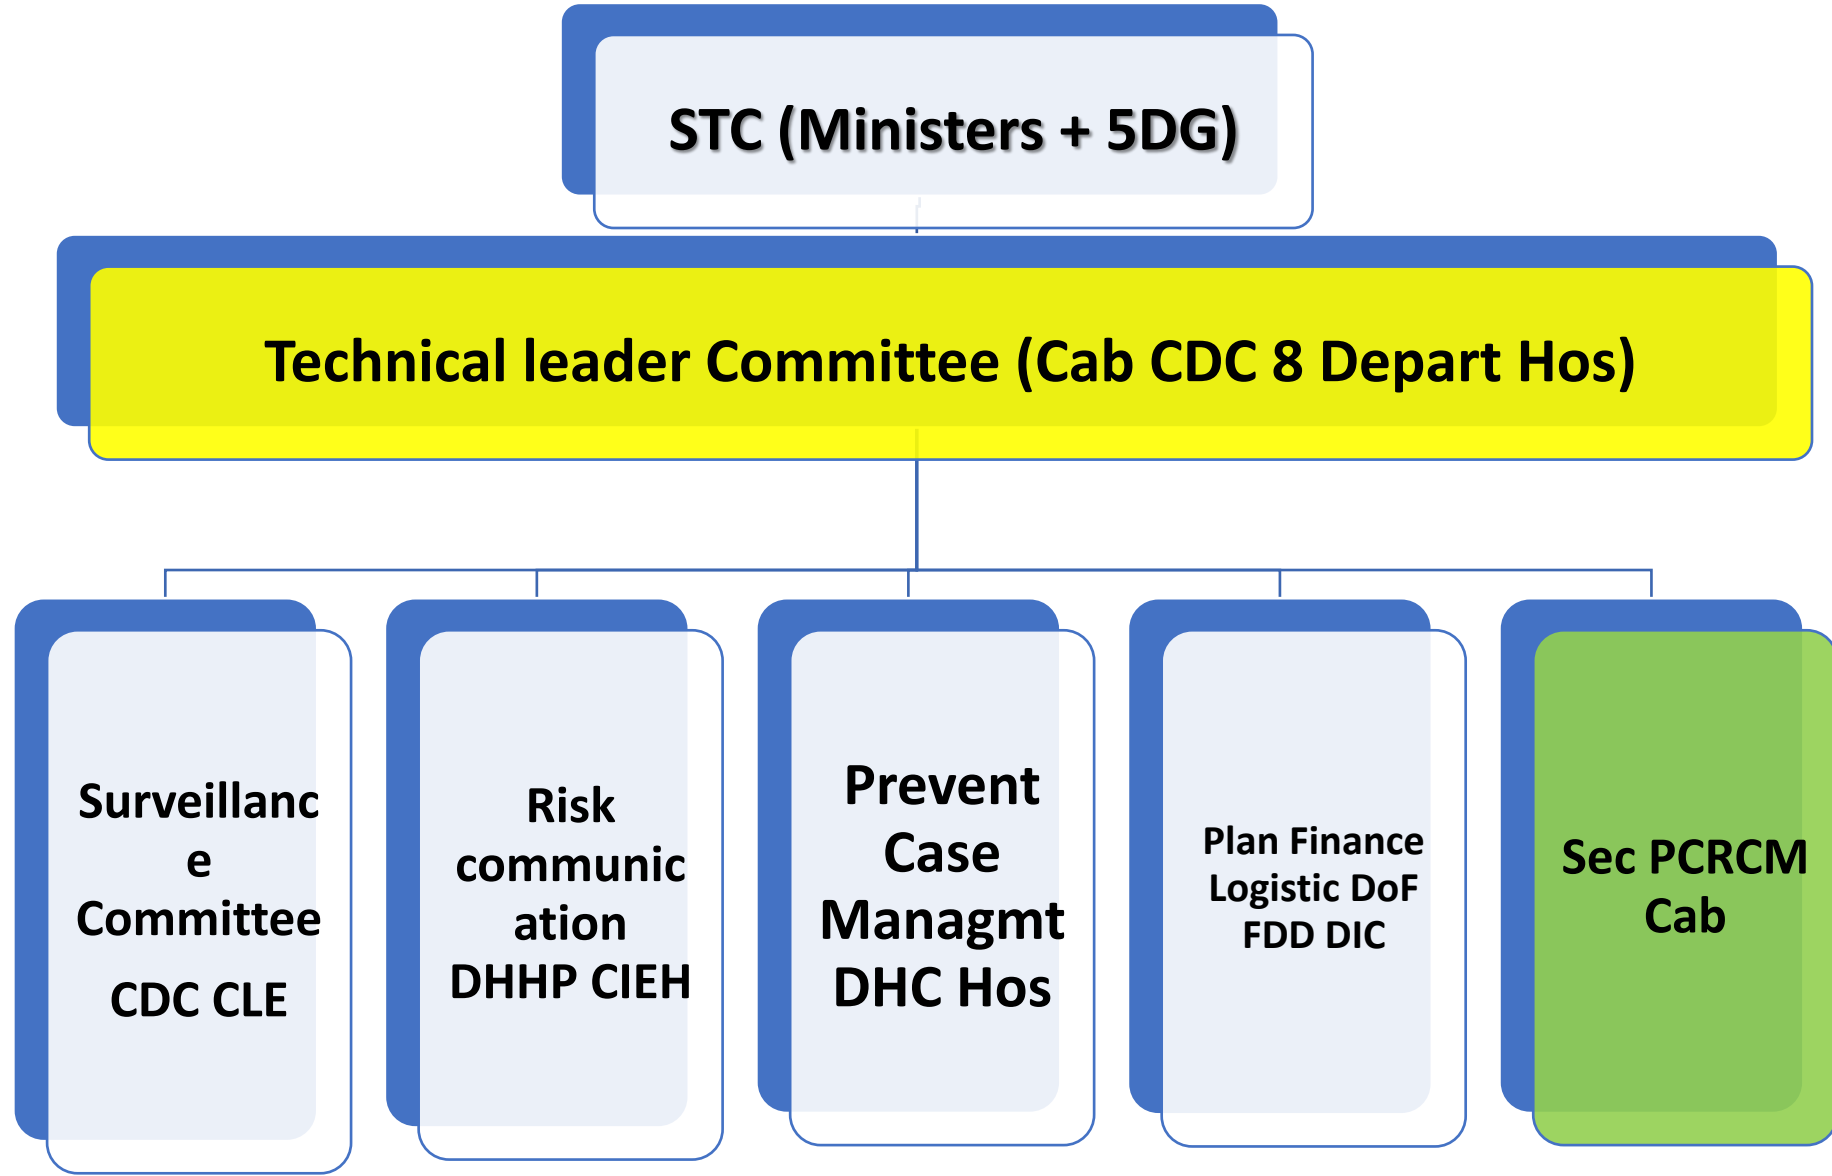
STC (Ministers + 5DG)

Technical leader Committee (Cab CDC 8 Depart Hos)

Surveillance Committee

CDC CLE

Risk communication DHHP CIEH

Prevent Case Managmt DHC Hos

Plan Finance Logistic DoF FDD DIC

Sec PCRCM Cab